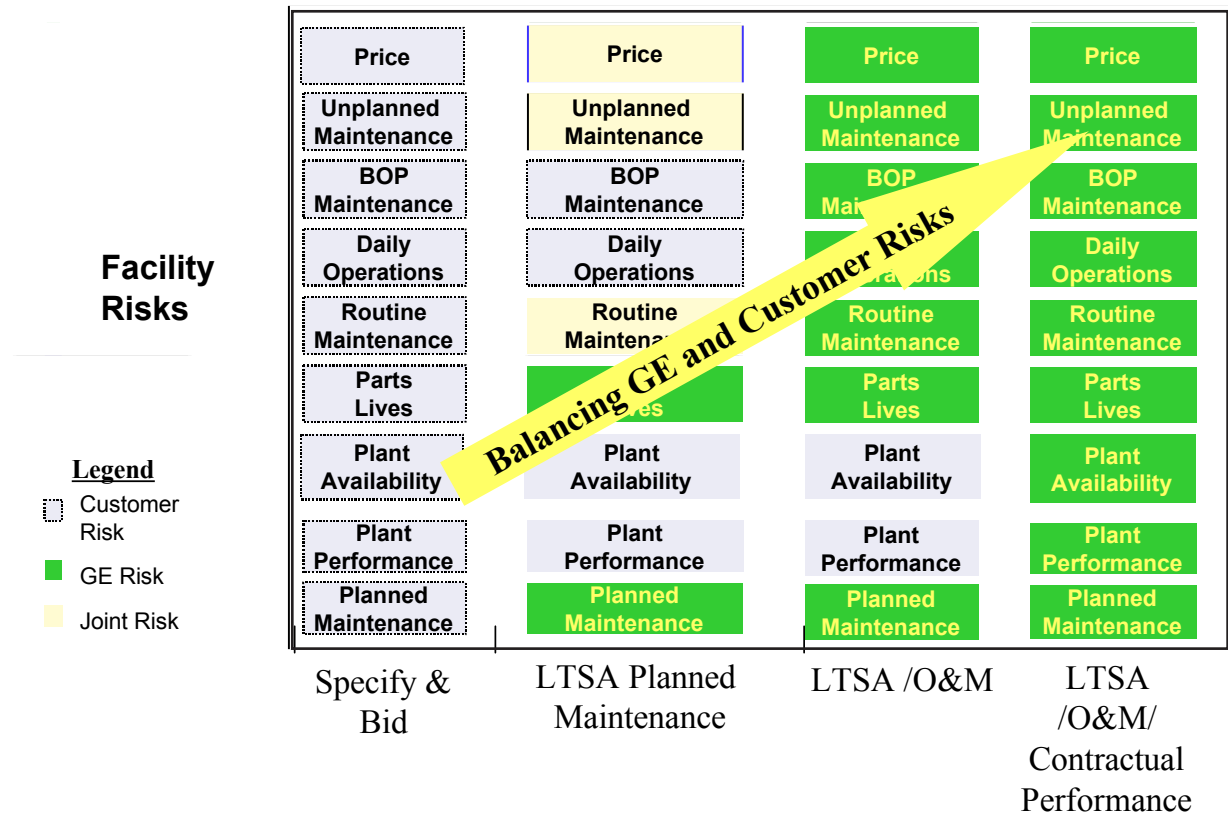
Facility Risks

Legend

Customer Risk

GE Risk

Joint Risk

| Specify & Bid | LTSA Planned Maintenance | LTSA /O&M | LTSA /O&M/ Contractual Performance |
|---|---|---|---|
| Price | Price | Price | Price |
| Unplanned Maintenance | Unplanned Maintenance | Unplanned Maintenance | Unplanned Maintenance |
| BOP Maintenance | BOP Maintenance | BOP Mai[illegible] | BOP Maintenance |
| Daily Operations | Daily Operations | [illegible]erations | Daily Operations |
| Routine Maintenance | Routine Mainten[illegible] | Routine Maintenance | Routine Maintenance |
| Parts Lives | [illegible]ves | Parts Lives | Parts Lives |
| Plant Availability | Plant Availability | Plant Availability | Plant Availability |
| Plant Performance | Plant Performance | Plant Performance | Plant Performance |
| Planned Maintenance | Planned Maintenance | Planned Maintenance | Planned Maintenance |

Balancing GE and Customer Risks